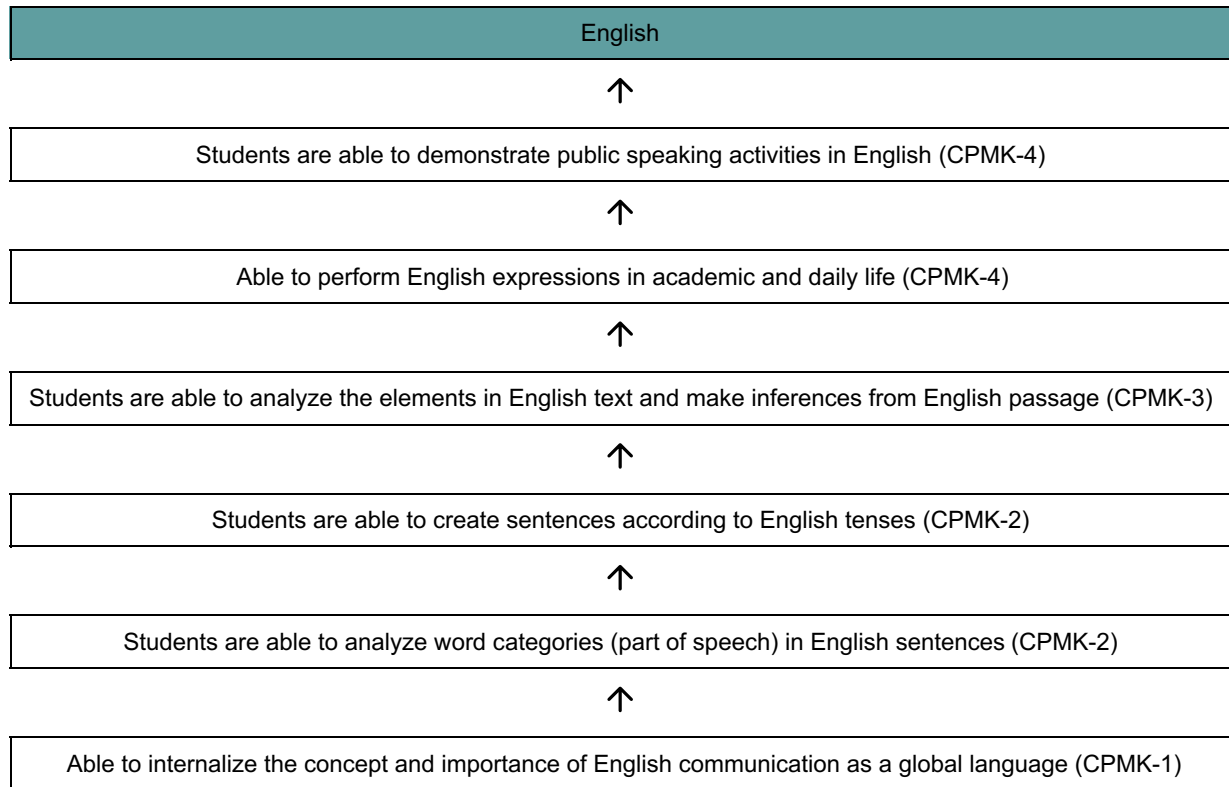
English

Students are able to demonstrate public speaking activities in English (CPMK-4)

Able to perform English expressions in academic and daily life (CPMK-4)

Students are able to analyze the elements in English text and make inferences from English passage (CPMK-3)

Students are able to create sentences according to English tenses (CPMK-2)

Students are able to analyze word categories (part of speech) in English sentences (CPMK-2)

Able to internalize the concept and importance of English communication as a global language (CPMK-1)